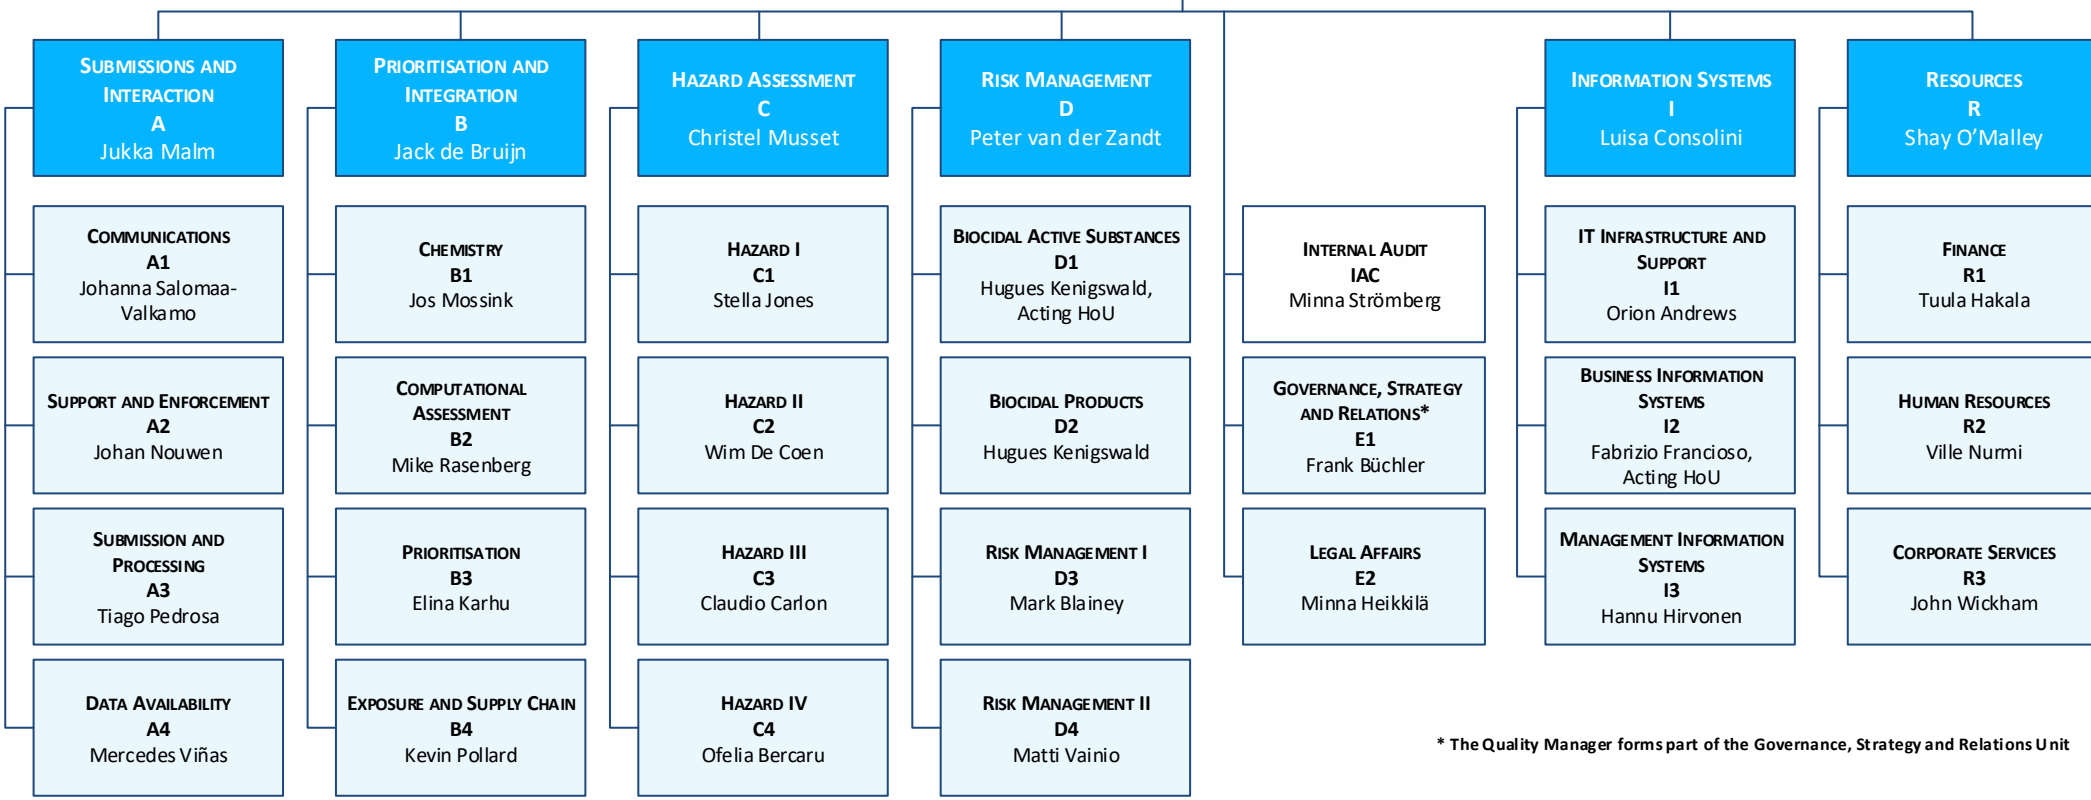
Submissions and Interaction
A
Jukka Malm

Communications
A1
Johanna Salomaa-Valkamo

Support and Enforcement
A2
Johan Nouwen

Submission and Processing
A3
Tiago Pedrosa

Data Availability
A4
Mercedes Viñas

Prioritisation and Integration
B
Jack de Bruijn

Chemistry
B1
Jos Mossink

Computational Assessment
B2
Mike Rasenberg

Prioritisation
B3
Elina Karhu

Exposure and Supply Chain
B4
Kevin Pollard

Hazard Assessment
C
Christel Musset

Hazard I
C1
Stella Jones

Hazard II
C2
Wim De Coen

Hazard III
C3
Claudio Carlon

Hazard IV
C4
Ofelia Bercaru

Risk Management
D
Peter van der Zandt

Biocidal Active Substances
D1
Hugues Kenigswald, Acting HoU

Biocidal Products
D2
Hugues Kenigswald

Risk Management I
D3
Mark Blainey

Risk Management II
D4
Matti Vainio

Internal Audit
IAC
Minna Strömberg

Governance, Strategy and Relations*
E1
Frank Büchler

Legal Affairs
E2
Minna Heikkilä

Information Systems
I
Luisa Consolini

IT Infrastructure and Support
I1
Orion Andrews

Business Information Systems
I2
Fabrizio Francioso, Acting HoU

Management Information Systems
I3
Hannu Hirvonen

Resources
R
Shay O'Malley

Finance
R1
Tuula Hakala

Human Resources
R2
Ville Nurmi

Corporate Services
R3
John Wickham

* The Quality Manager forms part of the Governance, Strategy and Relations Unit